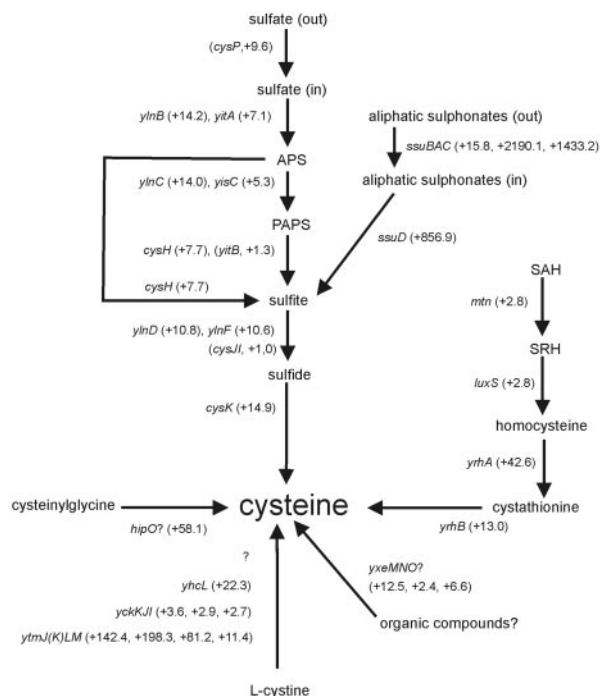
sulfate (out)

(cysP,+9.6)

sulfate (in)

ylnB (+14.2), yitA (+7.1)

aliphatic sulphonates (out)

ssuBAC (+15.8, +2190.1, +1433.2)

APS

ylnC (+14.0), yisC (+5.3)

aliphatic sulphonates (in)

PAPS

ssuD (+856.9)

cysH (+7.7), (yitB, +1.3)

SAH

cysH (+7.7)

sulfite

mtn (+2.8)

ylnD (+10.8), ylnF (+10.6)

(cysJI, +1,0)

SRH

sulfide

luxS (+2.8)

cysK (+14.9)

homocysteine

yrhA (+42.6)

cysteinylglycine

cysteine

cystathionine

hipO? (+58.1)

yrhB (+13.0)

?

yhcL (+22.3)

yxeMNO?

(+12.5, +2.4, +6.6)

yckKJI (+3.6, +2.9, +2.7)

ytmJ(K)LM (+142.4, +198.3, +81.2, +11.4)

organic compounds?

L-cystine